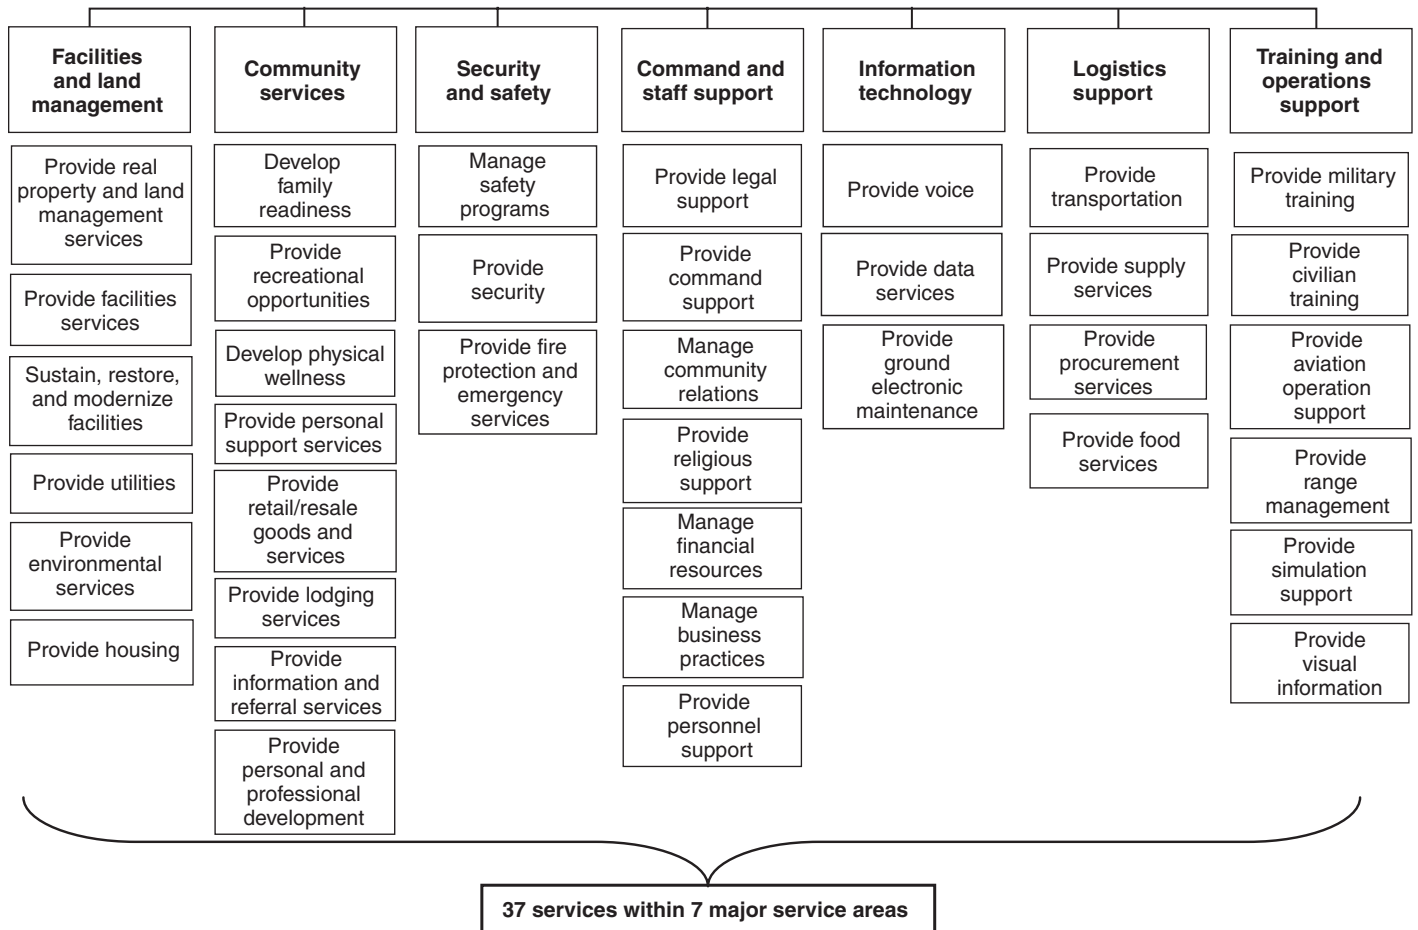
Facilities and land management

Provide real property and land management services

Provide facilities services

Sustain, restore, and modernize facilities

Provide utilities

Provide environmental services

Provide housing

Community services

Develop family readiness

Provide recreational opportunities

Develop physical wellness

Provide personal support services

Provide retail/resale goods and services

Provide lodging services

Provide information and referral services

Provide personal and professional development

Security and safety

Manage safety programs

Provide security

Provide fire protection and emergency services

Command and staff support

Provide legal support

Provide command support

Manage community relations

Provide religious support

Manage financial resources

Manage business practices

Provide personnel support

Information technology

Provide voice

Provide data services

Provide ground electronic maintenance

Logistics support

Provide transportation

Provide supply services

Provide procurement services

Provide food services

Training and operations support

Provide military training

Provide civilian training

Provide aviation operation support

Provide range management

Provide simulation support

Provide visual information

37 services within 7 major service areas